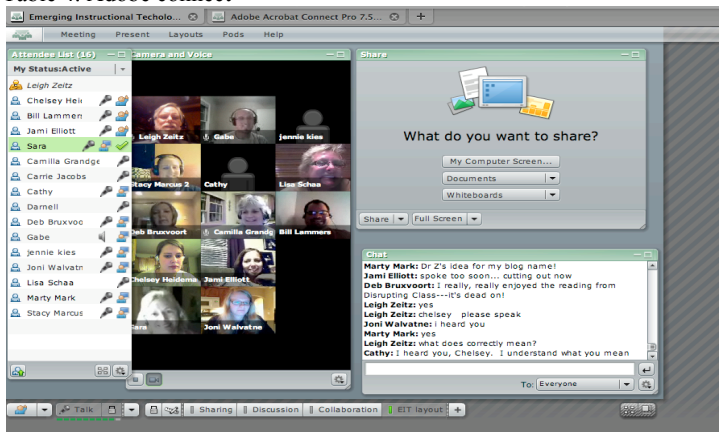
Table 4: Adobe Connect

Emerging Instructional Techolo...
Adobe Acrobat Connect Pro 7.5...
+

Meeting Present Layouts Pods Help

Attendees List (16)
My Status:Active
Leigh Zeitz
Chelsey Hei
Bill Lammer
Jami Elliott
Sara
Camilia Grandge
Carrie Jacobs
Cathy
Darnell
Deb Bruxvoo
Gabe
jennie kies
Joni Walvatn
Lisa Schaa
Marty Mark
Stacy Marcus

Camera and Voice
Leigh Zeitz
Gabe
jennie kies
Stacy Marcus 2
Cathy
Lisa Schaa
Deb Bruxvoort
Camilia Grandg
Bill Lammers
Chelsey Heidema
Jami Elliott
Sara
Joni Walvatne

Share
What do you want to share?
My Computer Screen...
Documents
Whiteboards
Share
Full Screen

Chat
Marty Mark: Dr Z's idea for my blog name!
Jami Elliott: spoke too soon... cutting out now
Deb Bruxvoort: I really, really enjoyed the reading from Disrupting Class---it's dead on!
Leigh Zeitz: yes
Leigh Zeitz: chelsey please speak
Joni Walvatne: I heard you
Marty Mark: yes
Leigh Zeitz: what does correctly mean?
Cathy: I heard you, Chelsey. I understand what you mean
To: Everyone

Talk
Sharing
Discussion
Collaboration
EIT layout
+